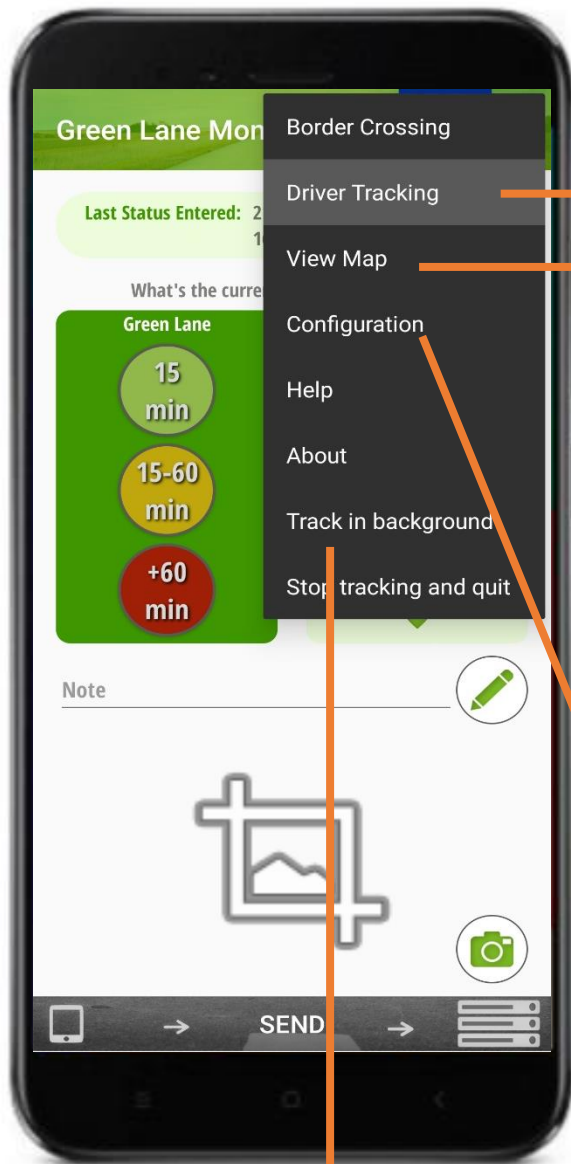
Green Lane Mon

Last Status Entered: 2
1

What's the curre

Green Lane

15 min

15-60 min

+60 min

Border Crossing

Driver Tracking

View Map

Configuration

Help

About

Track in background

Stop tracking and quit

Note

SEND